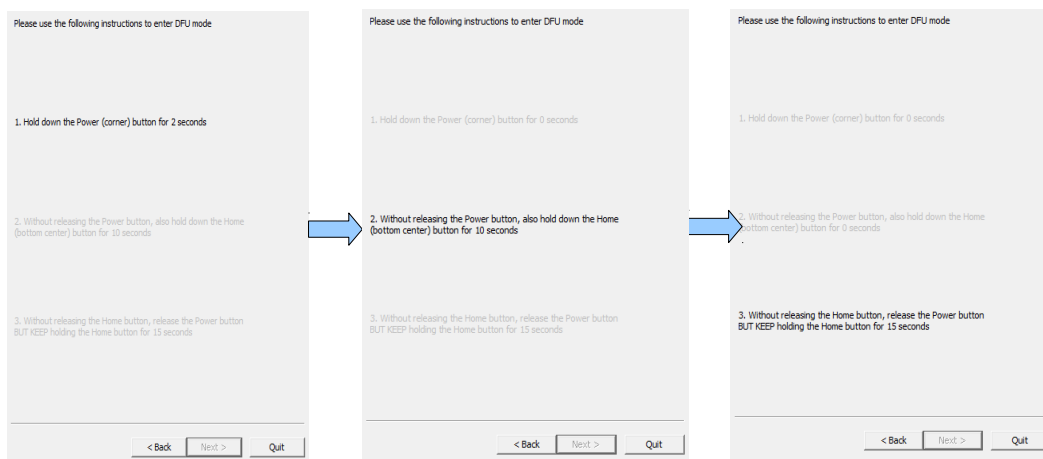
Please use the following instructions to enter DFU mode

1. Hold down the Power (corner) button for 2 seconds

2. Without releasing the Power button, also hold down the Home (bottom center) button for 10 seconds

3. Without releasing the Home button, release the Power button BUT KEEP holding the Home button for 15 seconds

< Back Next > Quit

Please use the following instructions to enter DFU mode

1. Hold down the Power (corner) button for 0 seconds

2. Without releasing the Power button, also hold down the Home (bottom center) button for 10 seconds

3. Without releasing the Home button, release the Power button BUT KEEP holding the Home button for 15 seconds

< Back Next > Quit

Please use the following instructions to enter DFU mode

1. Hold down the Power (corner) button for 0 seconds

2. Without releasing the Power button, also hold down the Home (bottom center) button for 0 seconds

3. Without releasing the Home button, release the Power button BUT KEEP holding the Home button for 15 seconds

< Back Next > Quit